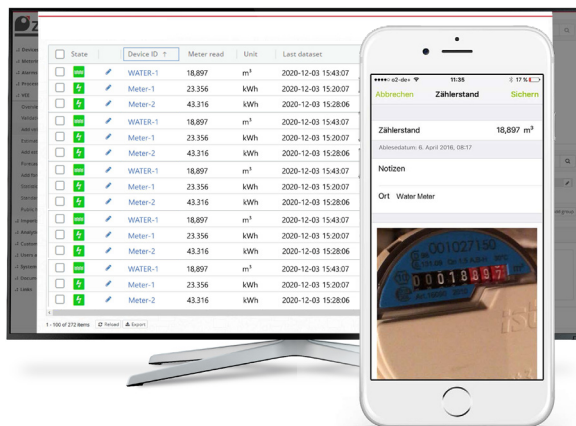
| State | | Device ID ↑ | Meter read | Unit | Last dataset |
|---|---|---|---|---|---|
| | | WATER-1 | 18,897 | m³ | 2020-12-03 15:43:07 |
| | | Meter-1 | 23.356 | kWh | 2020-12-03 15:20:07 |
| | | Meter-2 | 43.316 | kWh | 2020-12-03 15:28:06 |
| | | WATER-1 | 18,897 | m³ | 2020-12-03 15:43:07 |
| | | Meter-1 | 23.356 | kWh | 2020-12-03 15:20:07 |
| | | Meter-2 | 43.316 | kWh | 2020-12-03 15:28:06 |
| | | WATER-1 | 18,897 | m³ | 2020-12-03 15:43:07 |
| | | Meter-1 | 23.356 | kWh | 2020-12-03 15:20:07 |
| | | Meter-2 | 43.316 | kWh | 2020-12-03 15:28:06 |
| | | WATER-1 | 18,897 | m³ | 2020-12-03 15:43:07 |
| | | Meter-1 | 23.356 | kWh | 2020-12-03 15:20:07 |
| | | Meter-2 | 43.316 | kWh | 2020-12-03 15:28:06 |
| | | WATER-1 | 18,897 | m³ | 2020-12-03 15:43:07 |
| | | Meter-1 | 23.356 | kWh | 2020-12-03 15:20:07 |
| | | Meter-2 | 43.316 | kWh | 2020-12-03 15:28:06 |

1 - 100 of 272 items  Reload  Export

●●●●○ o2-de+  11:35  17 %

Abbrechen  Zählerstand  Sichern

Zählerstand  18,897 m³

Ablesedatum. 6. April 2018, 08:17

Notizen

Ort  Water Meter

001027150

0001889